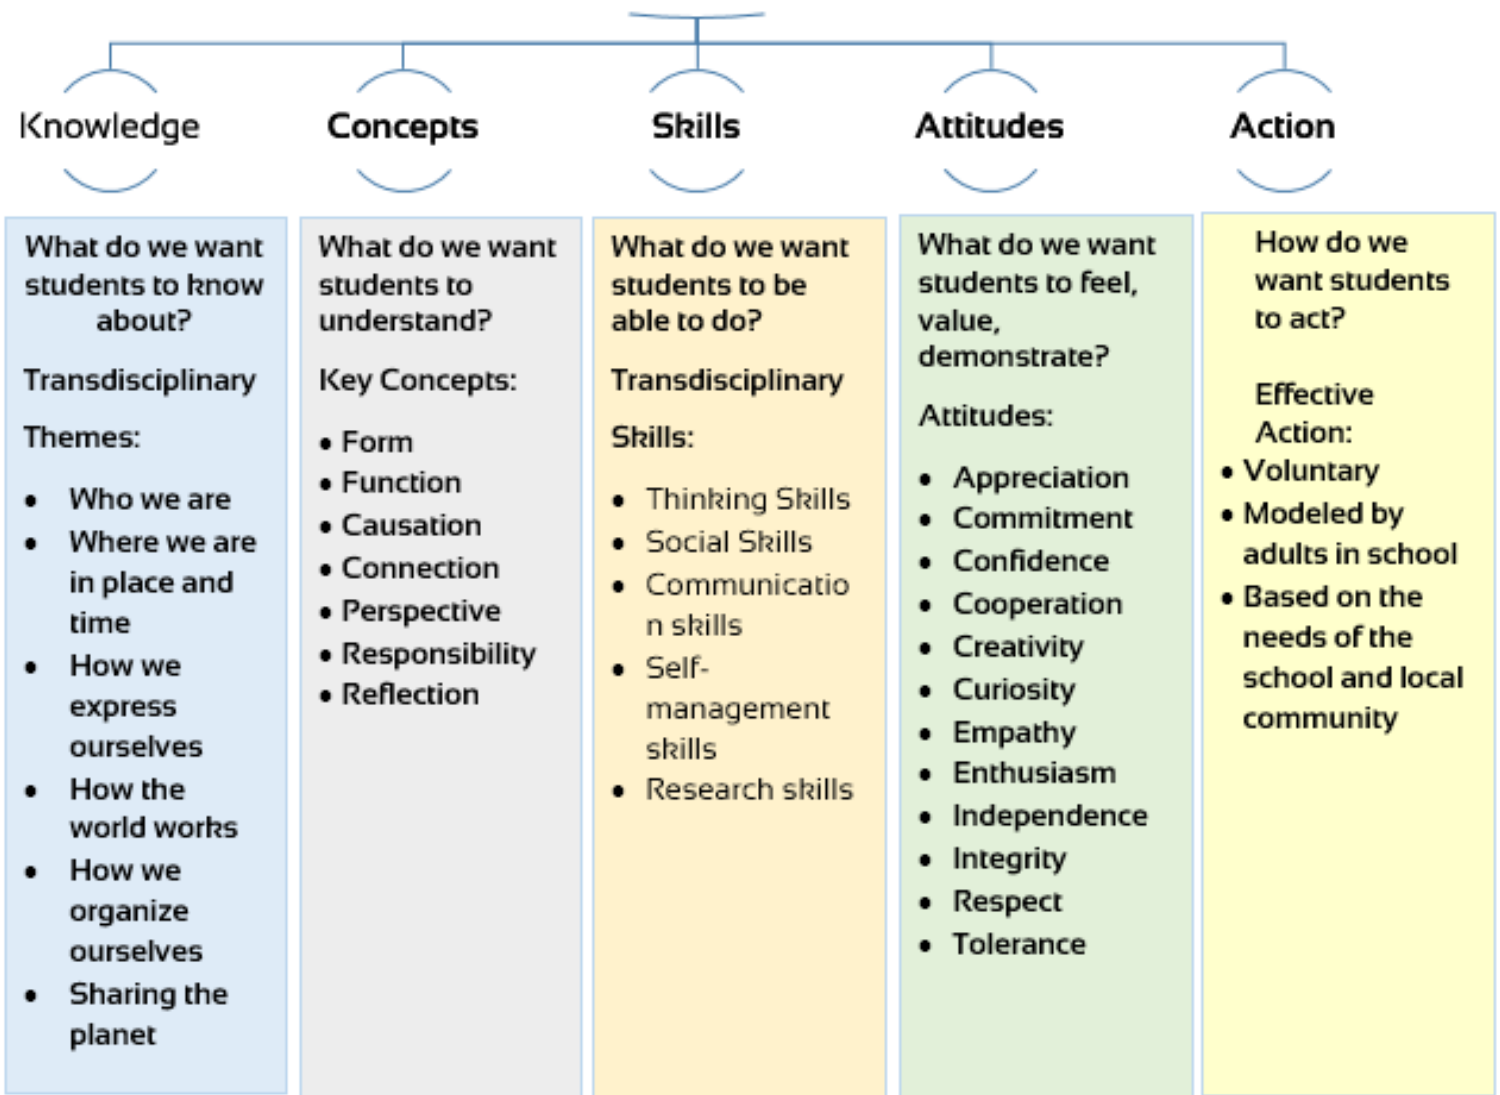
Knowledge

Concepts

Skills

Attitudes

Action

What do we want students to know about?

Transdisciplinary

Themes:

- Who we are
- Where we are in place and time
- How we express ourselves
- How the world works
- How we organize ourselves
- Sharing the planet

What do we want students to understand?

Key Concepts:

- Form
- Function
- Causation
- Connection
- Perspective
- Responsibility
- Reflection

What do we want students to be able to do?

Transdisciplinary

Skills:

- Thinking Skills
- Social Skills
- Communication skills
- Self-management skills
- Research skills

What do we want students to feel, value, demonstrate?

Attitudes:

- Appreciation
- Commitment
- Confidence
- Cooperation
- Creativity
- Curiosity
- Empathy
- Enthusiasm
- Independence
- Integrity
- Respect
- Tolerance

How do we want students to act?

Effective Action:

- Voluntary
- Modeled by adults in school
- Based on the needs of the school and local community